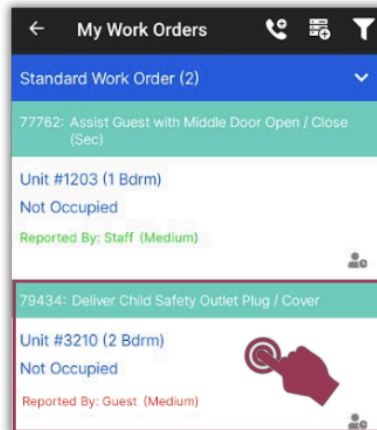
My Work Orders

Standard Work Order (2)

77762: Assist Guest with Middle Door Open / Close (Sec)

Unit #1203 (1 Bdrm)

Not Occupied

Reported By: Staff (Medium)

79434: Deliver Child Safety Outlet Plug / Cover

Unit #3210 (2 Bdrm)

Not Occupied

Reported By: Guest (Medium)